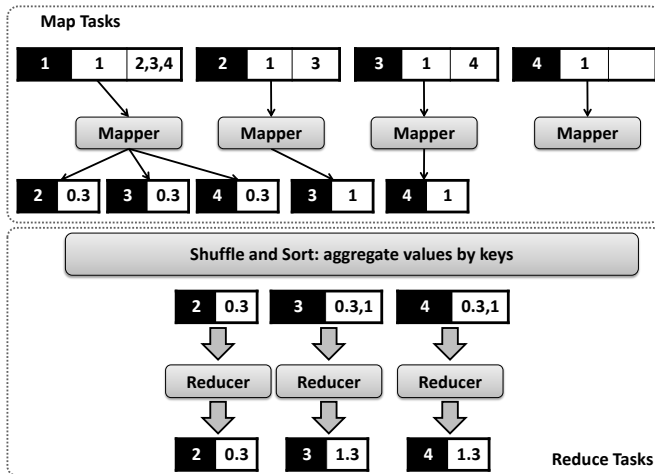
Map Tasks

| 1 | 1 | 2,3,4 |
|---|---|---|

| 2 | 1 | 3 |
|---|---|---|

| 3 | 1 | 4 |
|---|---|---|

| 4 | 1 | |
|---|---|---|

Mapper

Mapper

Mapper

Mapper

| 2 | 0.3 |
|---|---|

| 3 | 0.3 |
|---|---|

| 4 | 0.3 |
|---|---|

| 3 | 1 |
|---|---|

| 4 | 1 |
|---|---|

Shuffle and Sort: aggregate values by keys

| 2 | 0.3 |
|---|---|

| 3 | 0.3,1 |
|---|---|

| 4 | 0.3,1 |
|---|---|

Reducer

Reducer

Reducer

| 2 | 0.3 |
|---|---|

| 3 | 1.3 |
|---|---|

| 4 | 1.3 |
|---|---|

Reduce Tasks